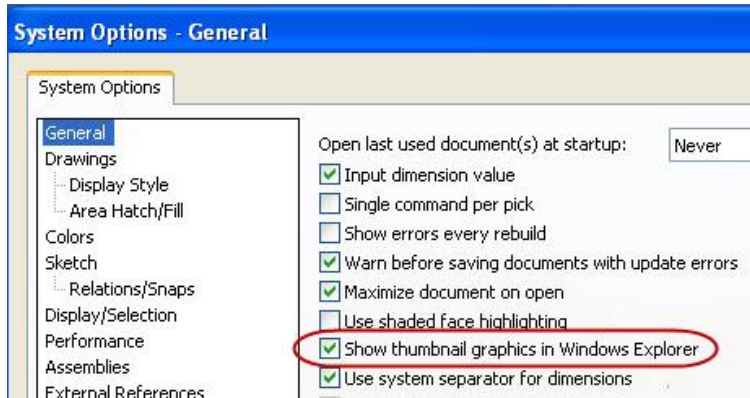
System Options - General

System Options

General
Drawings
Display Style
Area Hatch/Fill
Colors
Sketch
Relations/Snaps
Display/Selection
Performance
Assemblies
External References

Open last used document(s) at startup: Never

Input dimension value
Single command per pick
Show errors every rebuild
Warn before saving documents with update errors
Maximize document on open
Use shaded face highlighting
Show thumbnail graphics in Windows Explorer
Use system separator for dimensions